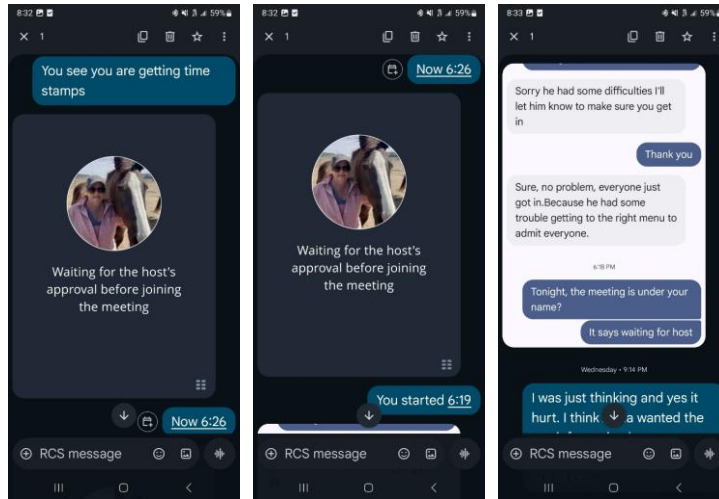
8:32 59%
× 1
You see you are getting time stamps
Waiting for the host's approval before joining the meeting
Now 6:26
RCS message

8:32 59%
× 1
Now 6:26
Waiting for the host's approval before joining the meeting
You started 6:19
RCS message

8:33 59%
× 1
Sorry he had some difficulties I'll let him know to make sure you get in
Thank you
Sure, no problem, everyone just got in.Because he had some trouble getting to the right menu to admit everyone.
6:18 PM
Tonight, the meeting is under your name?
It says waiting for host
Wednesday • 9:14 PM
I was just thinking and yes it hurt. I think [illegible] a wanted the
RCS message